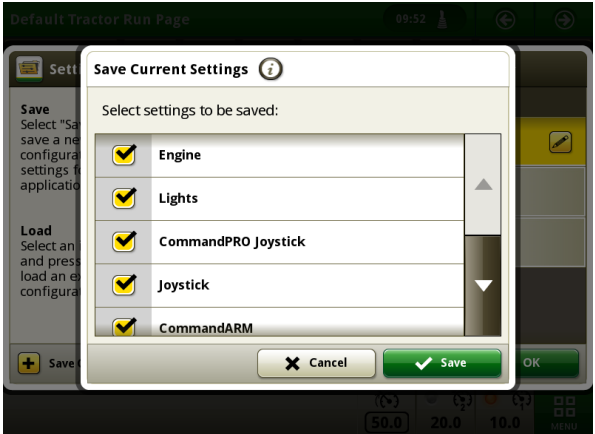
Default Tractor Run Page

09:52

Sett

Save
Select "Sa
save a ne
configura
settings f
applicatio

Load
Select an
and press
load an ex
configura

Save

OK

50.0

20.0

10.0

MENU

Save Current Settings

Select settings to be saved:

Engine

Lights

CommandPRO Joystick

Joystick

CommandARM

Cancel

Save